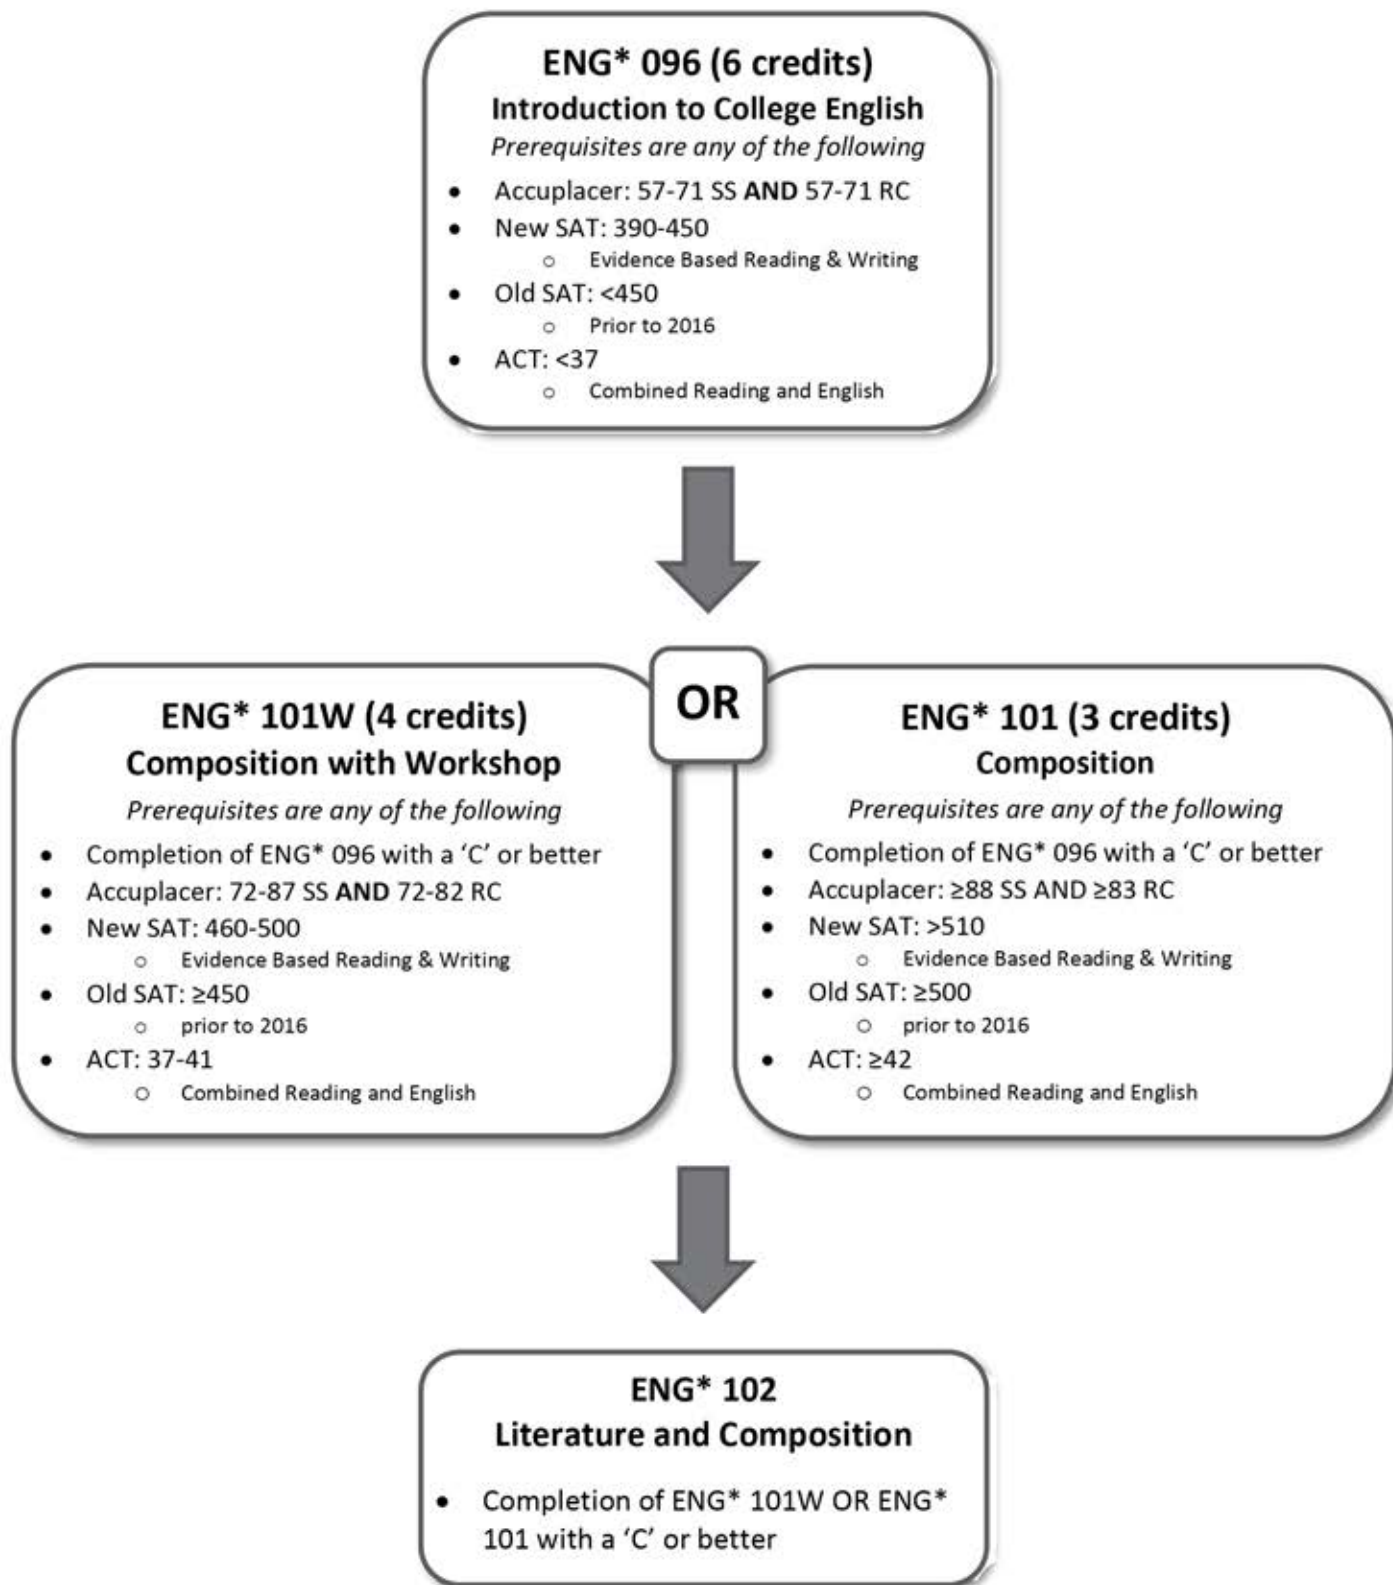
ENG* 096 (6 credits)
Introduction to College English
*Prerequisites are any of the following*

- Accuplacer: 57-71 SS **AND** 57-71 RC
- New SAT: 390-450
  - Evidence Based Reading & Writing
- Old SAT: <450
  - Prior to 2016
- ACT: <37
  - Combined Reading and English

OR

ENG* 101W (4 credits)
Composition with Workshop
*Prerequisites are any of the following*

- Completion of ENG* 096 with a 'C' or better
- Accuplacer: 72-87 SS **AND** 72-82 RC
- New SAT: 460-500
  - Evidence Based Reading & Writing
- Old SAT: ≥450
  - prior to 2016
- ACT: 37-41
  - Combined Reading and English

ENG* 101 (3 credits)
Composition
*Prerequisites are any of the following*

- Completion of ENG* 096 with a 'C' or better
- Accuplacer: ≥88 SS AND ≥83 RC
- New SAT: >510
  - Evidence Based Reading & Writing
- Old SAT: ≥500
  - prior to 2016
- ACT: ≥42
  - Combined Reading and English

ENG* 102
Literature and Composition

- Completion of ENG* 101W OR ENG* 101 with a 'C' or better